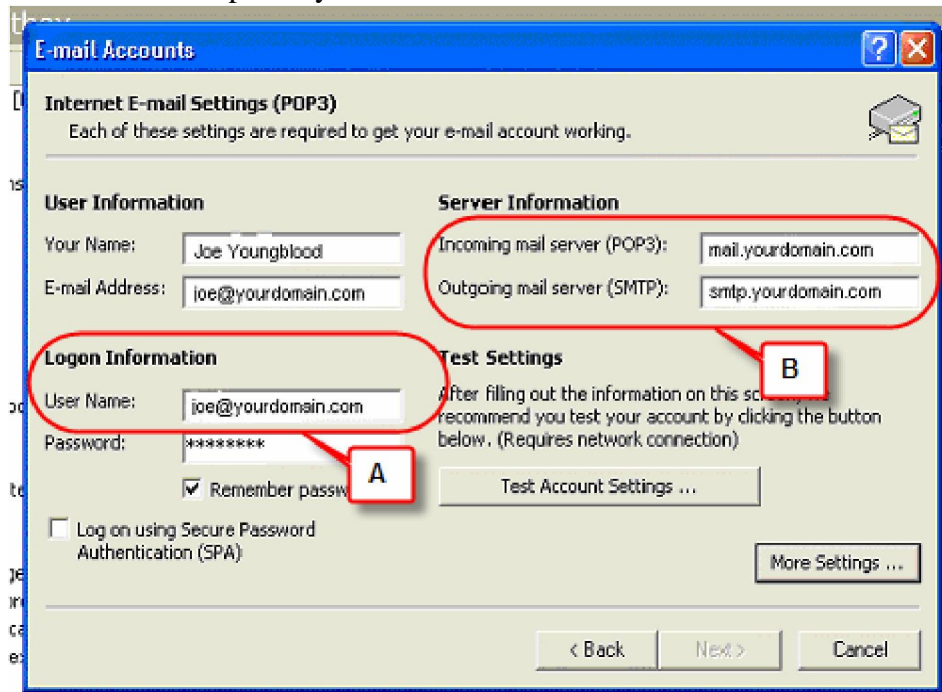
E-mail Accounts

Internet E-mail Settings (POP3)
Each of these settings are required to get your e-mail account working.

User Information
Your Name: Joe Youngblood
E-mail Address: joe@yourdomain.com

Server Information
Incoming mail server (POP3): mail.yourdomain.com
Outgoing mail server (SMTP): smtp.yourdomain.com

Logon Information
User Name: joe@yourdomain.com
Password: ********

Remember passw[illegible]

Log on using Secure Password Authentication (SPA)

Test Settings
After filling out the information on this scr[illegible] recommend you test your account by clicking the button below. (Requires network connection)

Test Account Settings ...

More Settings ...

A

B

< Back
Next >
Cancel